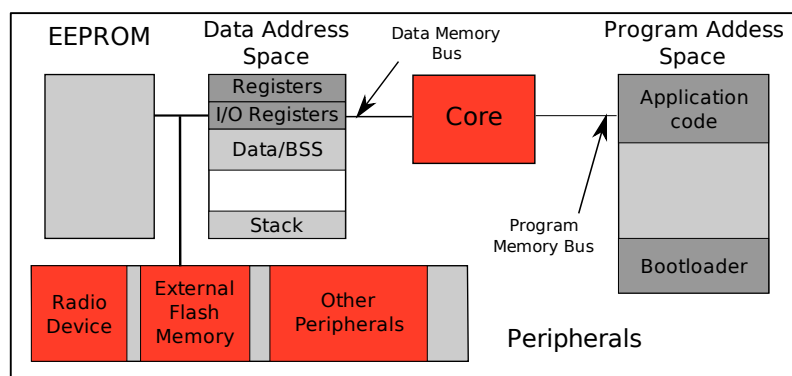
EEPROM

Data Address Space

Registers
I/O Registers
Data/BSS
Stack

Data Memory Bus

Core

Program Addess Space

Application code

Program Memory Bus

Bootloader

Radio Device

External Flash Memory

Other Peripherals

Peripherals